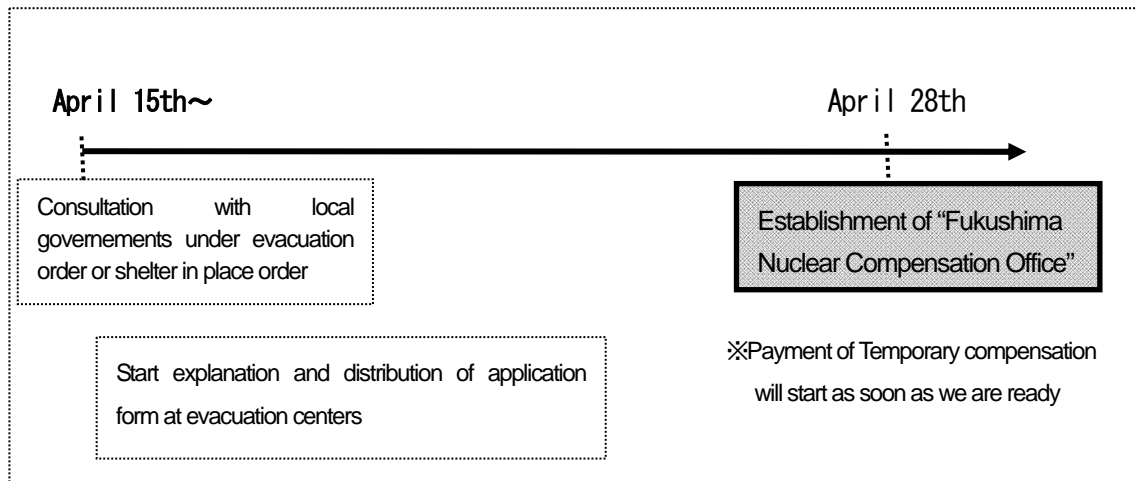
April 15th～

April 28th

Consultation with local governements under evacuation order or shelter in place order

Establishment of "Fukushima Nuclear Compensation Office"

Start explanation and distribution of application form at evacuation centers

※Payment of Temporary compensation will start as soon as we are ready